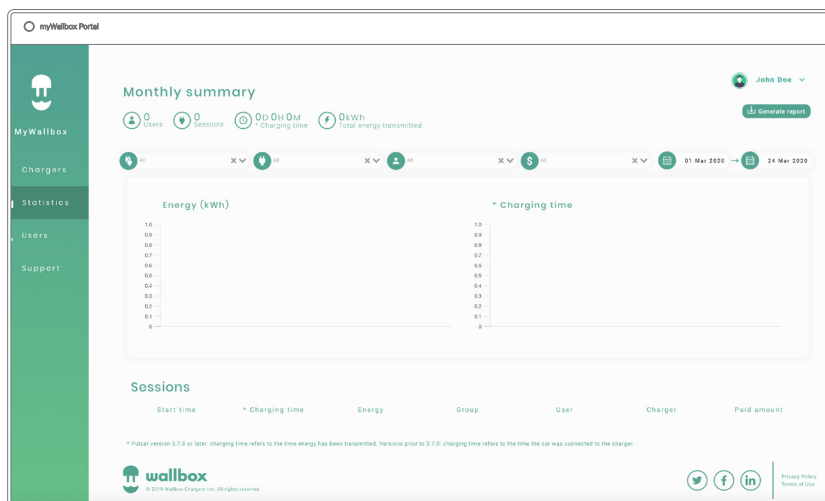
myWallbox Portal

MyWallbox

Chargers

Statistics

Users

Support

Monthly summary

John Doe

Generate report

0 Users

0 Sessions

0D 0H 0M * Charging time

0kWh Total energy transmitted

All

All

All

All

01 Mar 2020 → 24 Mar 2020

Energy (kWh)

1.0
0.9
0.8
0.7
0.6
0.5
0.4
0.3
0.2
0.1
0

* Charging time

1.0
0.9
0.8
0.7
0.6
0.5
0.4
0.3
0.2
0.1
0

Sessions

| Start time | * Charging time | Energy | Group | User | Charger | Paid amount |
|---|---|---|---|---|---|---|

* Pulsar version 3.7.6 or later: charging time refers to the time energy has been transmitted. Versions prior to 3.7.6: charging time refers to the time the car was connected to the charger.

wallbox

© 2019 Wallbox Chargers Inc. All rights reserved

Privacy Policy
Terms of Use